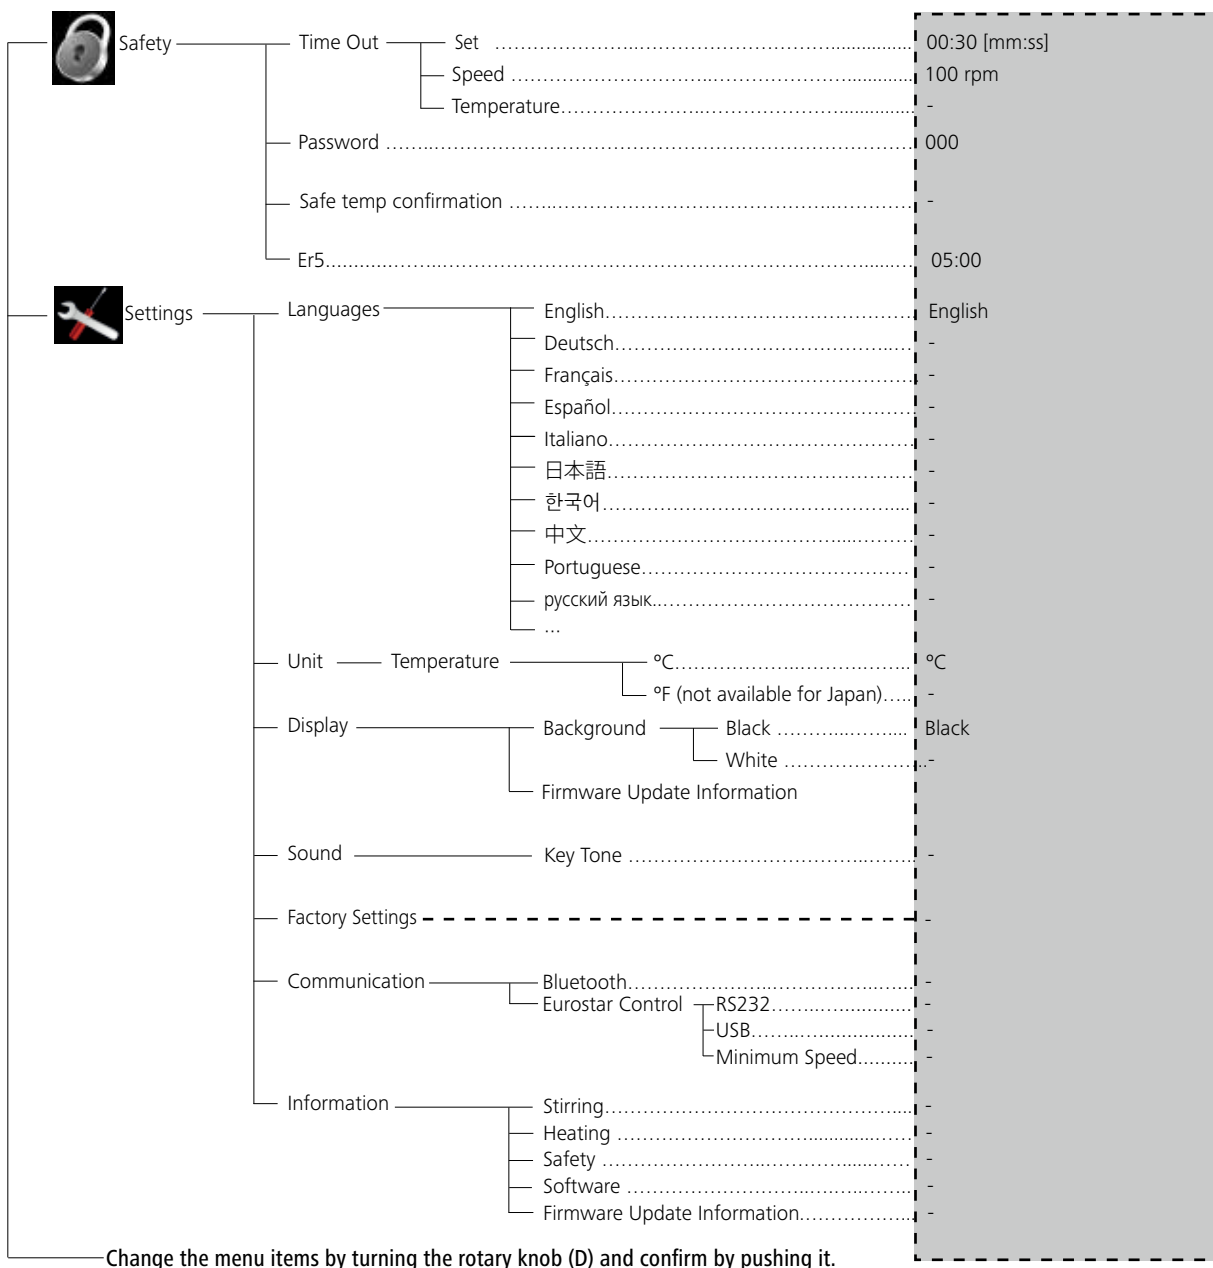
Safety
Time Out
Set ........................................ 00:30 [mm:ss]
Speed ........................................ 100 rpm
Temperature........................................ -
Password ........................................ 000
Safe temp confirmation ........................................ -
Er5........................................ 05:00

Settings
Languages
English........................................ English
Deutsch........................................ -
Français........................................ -
Español........................................ -
Italiano........................................ -
日本語........................................ -
한국어........................................ -
中文........................................ -
Portuguese........................................ -
русский язык........................................ -
...
Unit
Temperature
°C........................................ °C
°F (not available for Japan)........ -
Display
Background
Black ........................ Black
White ........................ -
Firmware Update Information
Sound
Key Tone ........................................ -
Factory Settings - - - - - - - - - - - - -
Communication
Bluetooth........................................ -
Eurostar Control
RS232........................ -
USB........................ -
Minimum Speed........... -
Information
Stirring........................................ -
Heating ........................................ -
Safety ........................................ -
Software ........................................ -
Firmware Update Information.................. -

Change the menu items by turning the rotary knob (D) and confirm by pushing it.